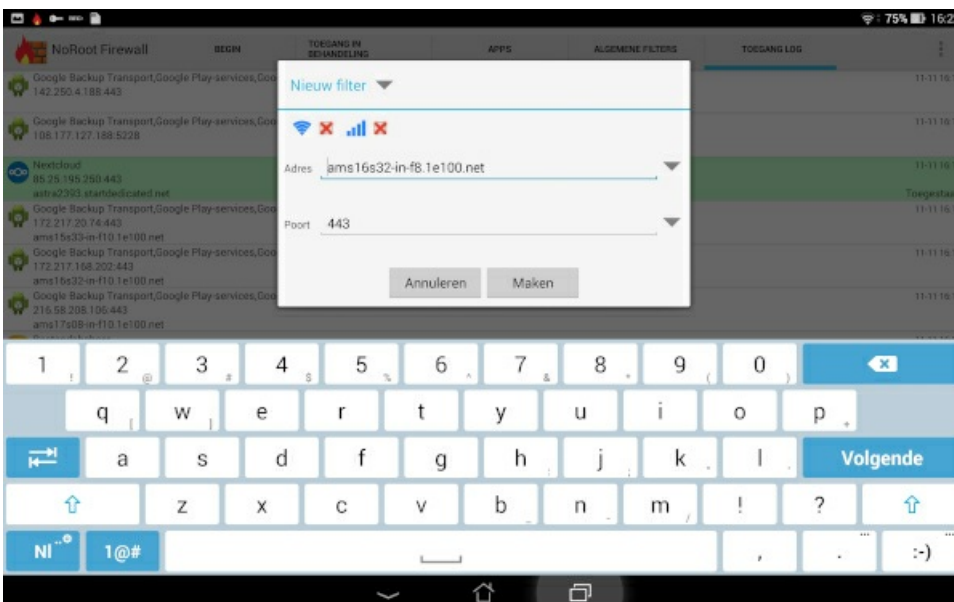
75% 16:2

NoRoot Firewall

BEGIN

TOEGANG IN BEHANDELING

APPS

ALGEMENE FILTERS

TOEGANG LOG

Google Backup Transport,Google Play-services,Goo
142.250.4.188:443
11-11 16

Google Backup Transport,Google Play-services,Goo
108.177.127.188:5228
11-11 16

Nextcloud
85.25.195.250:443
astra2393.startdedicated.net
11-11 16
Toegestaa

Google Backup Transport,Google Play-services,Goo
172.217.20.74:443
ams15s33-in-f10.1e100.net
11-11 16

Google Backup Transport,Google Play-services,Goo
172.217.168.202:443
ams16s32-in-f10.1e100.net
11-11 16

Google Backup Transport,Google Play-services,Goo
216.58.208.106:443
ams17s08-in-f10.1e100.net
11-11 16

Nieuw filter

Adres ams16s32-in-f8.1e100.net

Poort 443

Annuleren Maken

1 ! 2 @ 3 # 4 $ 5 % 6 ^ 7 & 8 * 9 ( 0 )

q [ w ] e r t y u i o p +

a s d f g h j k l Volgende

z x c v b n m ! ?

Nl 1@# , . :-)